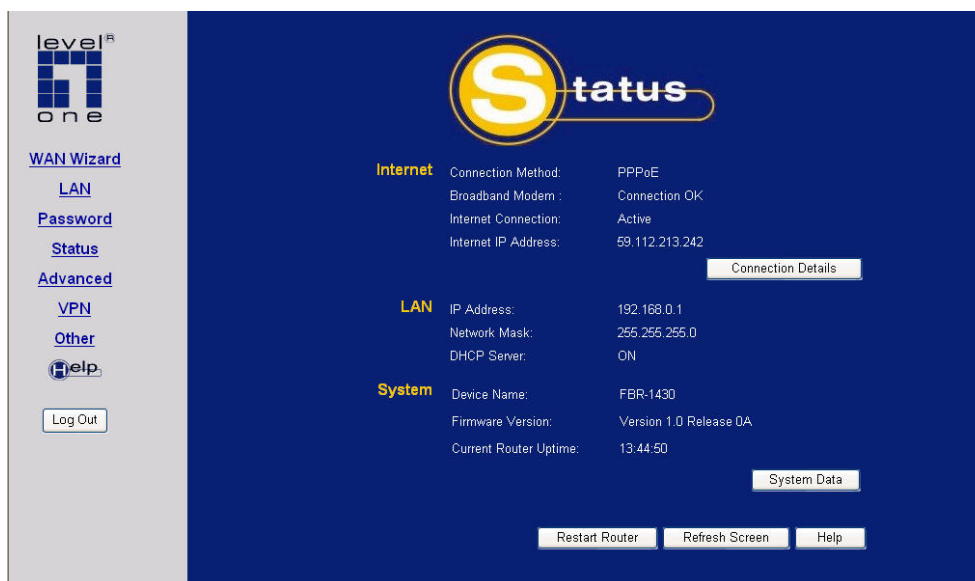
level R
one

WAN Wizard
LAN
Password
Status
Advanced
VPN
Other
Help

Log Out

Status

Internet
Connection Method: PPPoE
Broadband Modem : Connection OK
Internet Connection: Active
Internet IP Address: 59.112.213.242
Connection Details

LAN
IP Address: 192.168.0.1
Network Mask: 255.255.255.0
DHCP Server: ON

System
Device Name: FBR-1430
Firmware Version: Version 1.0 Release 0A
Current Router Uptime: 13:44:50
System Data

Restart Router
Refresh Screen
Help